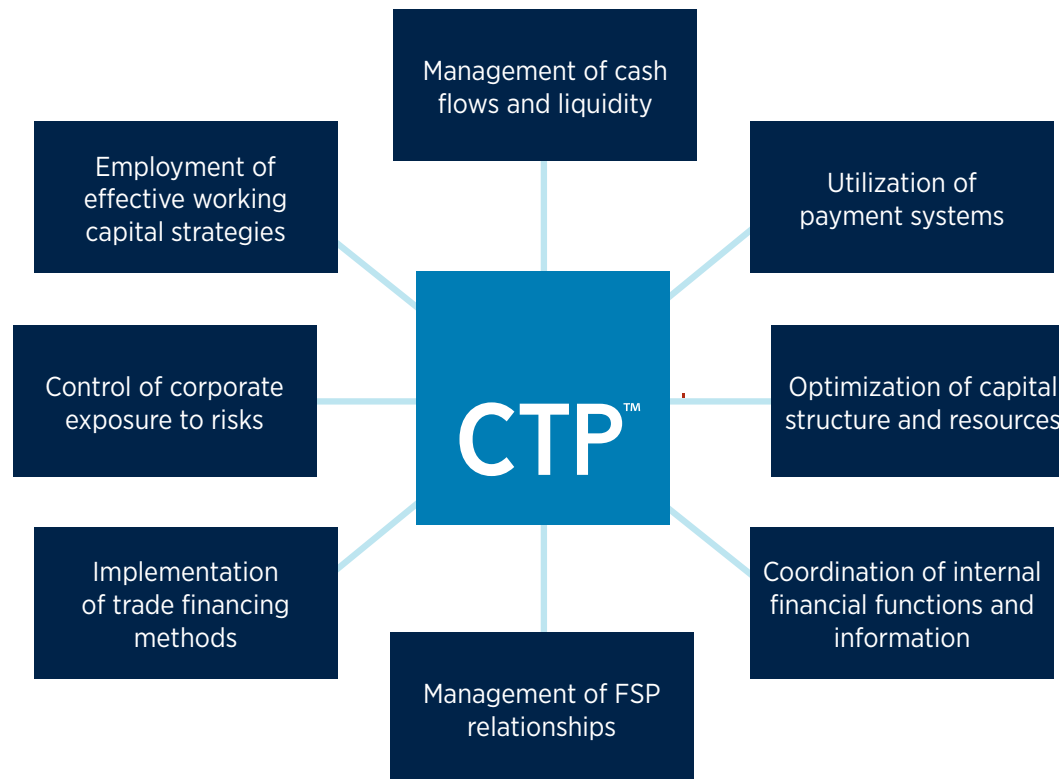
Management of cash flows and liquidity

Employment of effective working capital strategies

Utilization of payment systems

Control of corporate exposure to risks

CTP™

Optimization of capital structure and resources

Implementation of trade financing methods

Coordination of internal financial functions and information

Management of FSP relationships